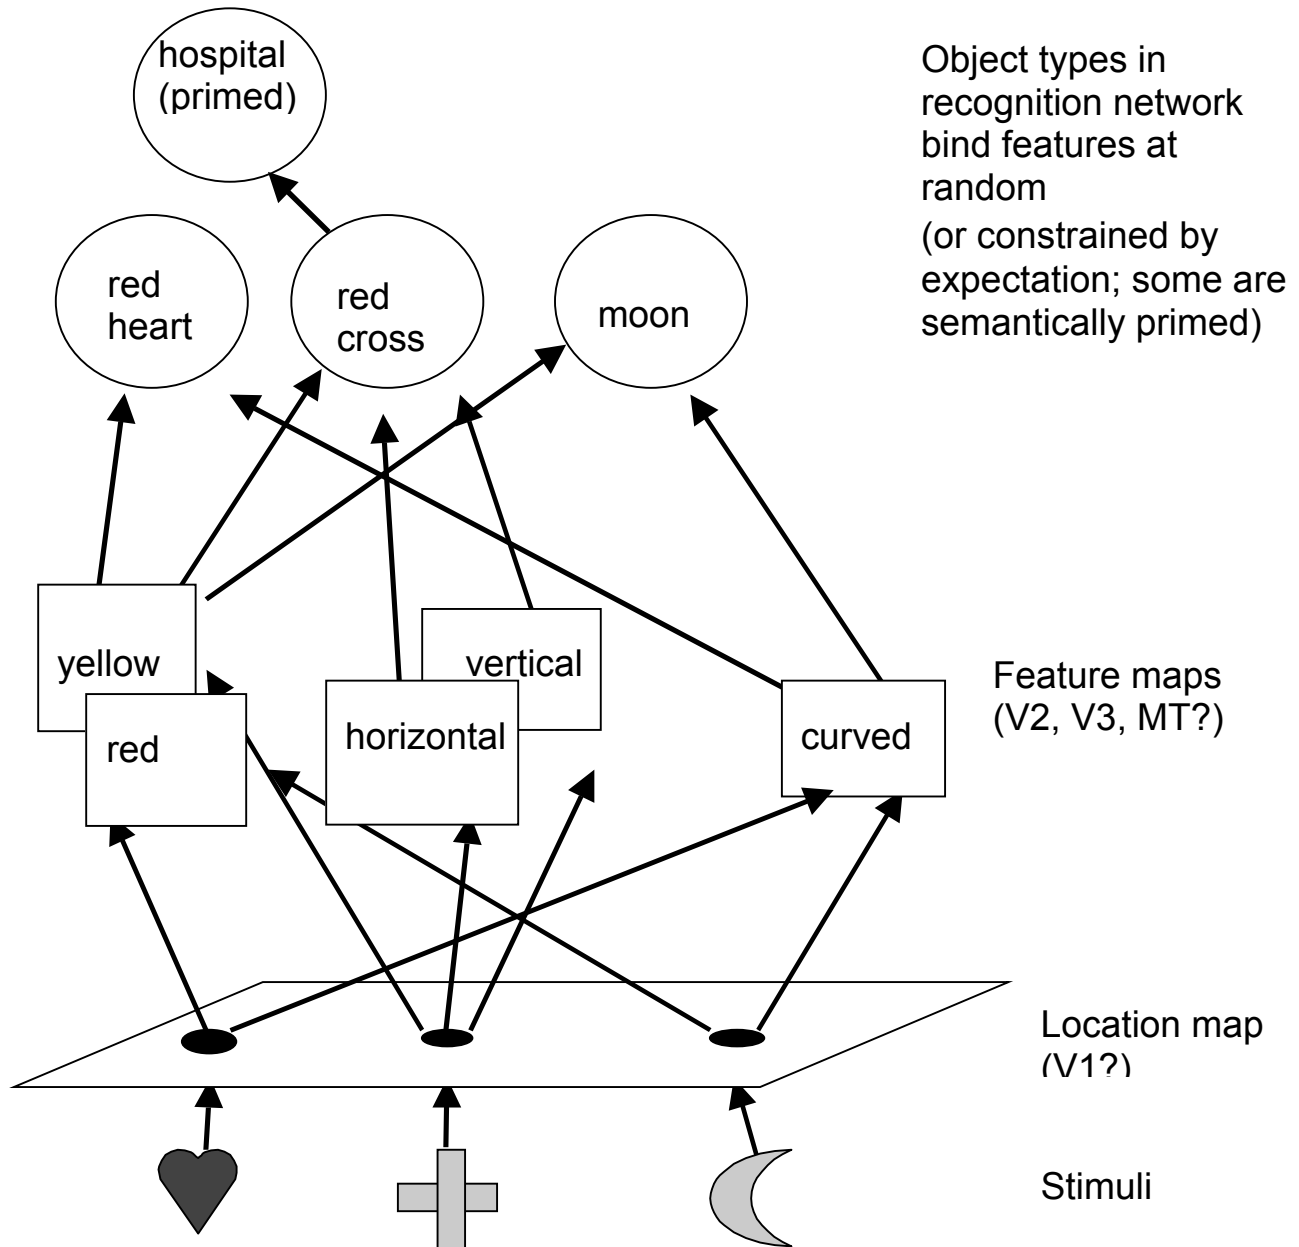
hospital (primed)

Object types in recognition network bind features at random
(or constrained by expectation; some are semantically primed)

red heart

red cross

moon

yellow

red

horizontal

vertical

curved

Feature maps (V2, V3, MT?)

Location map (V1?)

Stimuli